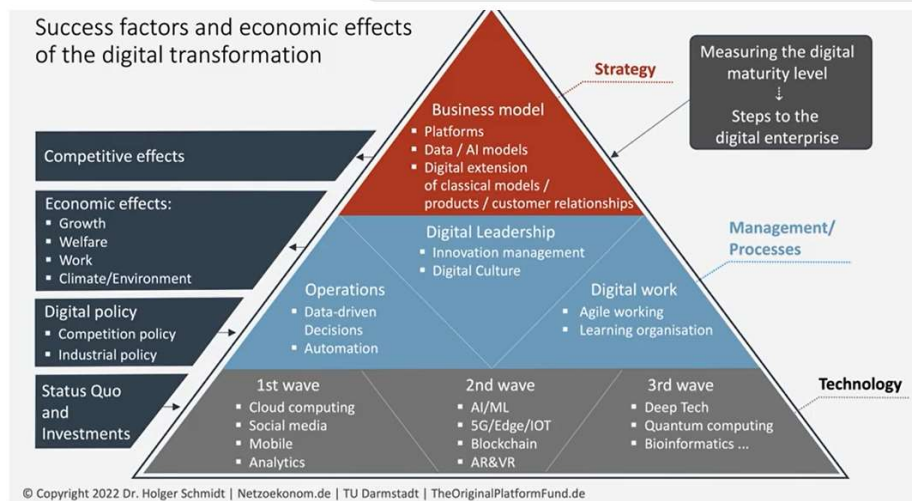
Success factors and economic effects of the digital transformation

Strategy

Measuring the digital maturity level
↓
Steps to the digital enterprise

Business model
- Platforms
- Data / AI models
- Digital extension of classical models / products / customer relationships

Competitive effects

Economic effects:
- Growth
- Welfare
- Work
- Climate/Environment

Digital Leadership
- Innovation management
- Digital Culture

Management/ Processes

Digital policy
- Competition policy
- Industrial policy

Operations
- Data-driven Decisions
- Automation

Digital work
- Agile working
- Learning organisation

Status Quo and Investments

1st wave
- Cloud computing
- Social media
- Mobile
- Analytics

2nd wave
- AI/ML
- 5G/Edge/IOT
- Blockchain
- AR&VR

3rd wave
- Deep Tech
- Quantum computing
- Bioinformatics ...

Technology

© Copyright 2022 Dr. Holger Schmidt | Netzoekonom.de | TU Darmstadt | TheOriginalPlatformFund.de